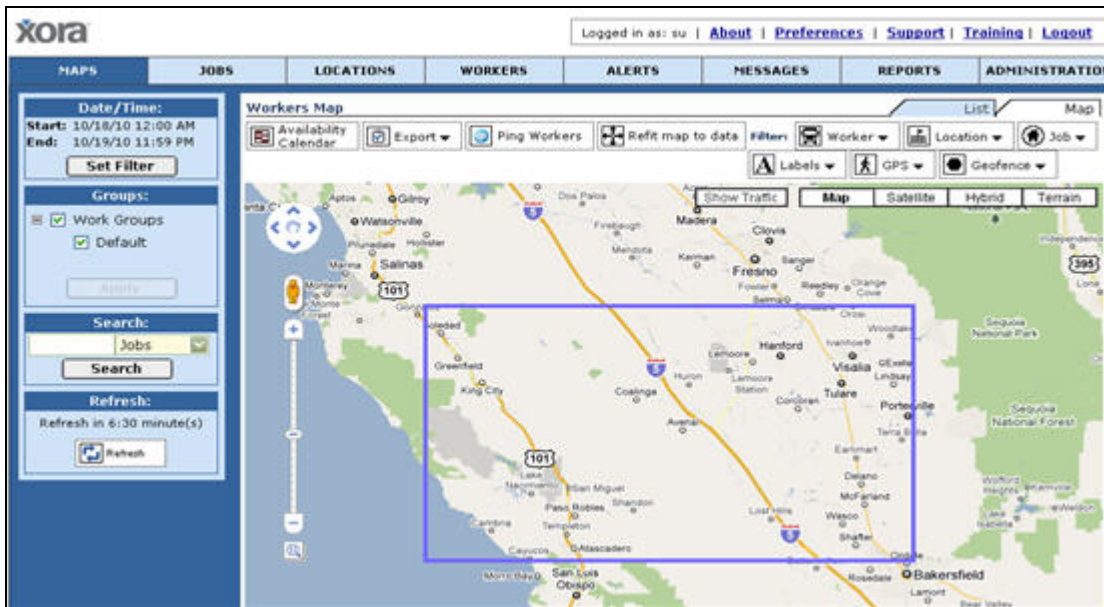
xora

Logged in as: su | About | Preferences | Support | Training | Logout

MAPS | JOBS | LOCATIONS | WORKERS | ALERTS | MESSAGES | REPORTS | ADMINISTRATIO

Date/Time:
Start: 10/18/10 12:00 AM
End: 10/19/10 11:59 PM
Set Filter

Groups:
Work Groups
Default
Apply

Search:
Jobs
Search

Refresh:
Refresh in 6:30 minute(s)
Refresh

Workers Map
List | Map
Availability Calendar | Export | Ping Workers | Refit map to data | Filter: | Worker | Location | Job
Labels | GPS | Geofence

Show Traffic | Map | Satellite | Hybrid | Terrain

Aptos Gilroy Dos Palos Madera Watsonville Firebaugh Clovis Prunedale Hollister Mendota Marina Salinas Kerman Fresno Sanger Monterey 101 Fowler Reedley Orange Cove Selma Soledad Orosi Woodlake Sequoia National Park Hanford Lemoore Ivanhoe Greenfield Visalia Exeter Huron Lemoore Station Lindsay King City Coalinga Corcoran Tulare Porterville Sequoia National Forest Avenal Terra Bella 101 Earlimart San Miguel Delano Paso Robles Shandon McFarland Lost Hills Wasco Templeton Cambria Atascadero Shafter Cayucos Oildale Morro Bay San Luis Obispo Rosedale Bakersfield Lamont 5 395 Lone